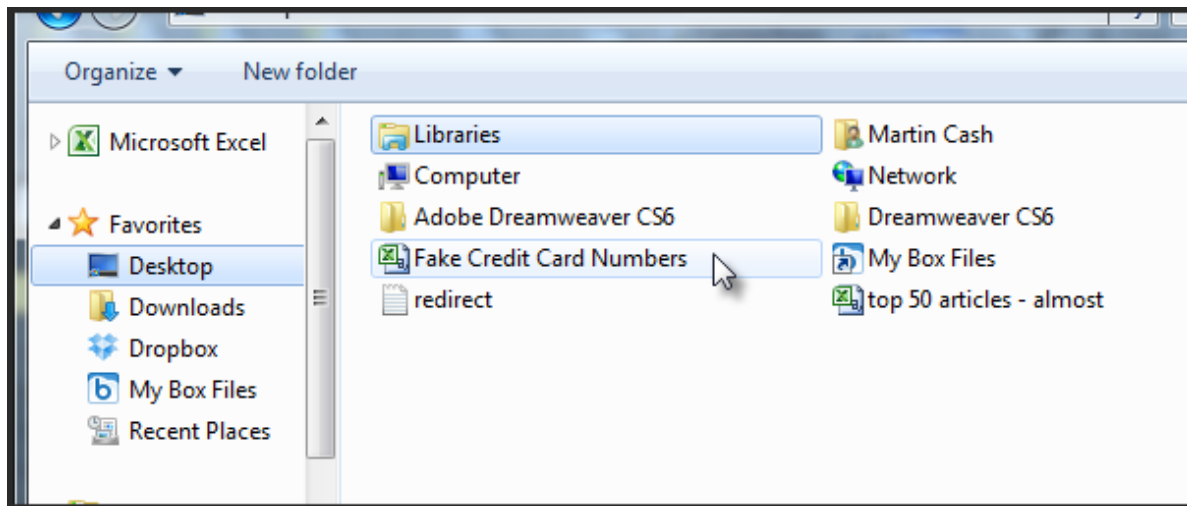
Organize ▾ New folder

Microsoft Excel
Favorites
Desktop
Downloads
Dropbox
My Box Files
Recent Places

Libraries
Computer
Adobe Dreamweaver CS6
Fake Credit Card Numbers
redirect

Martin Cash
Network
Dreamweaver CS6
My Box Files
top 50 articles - almost